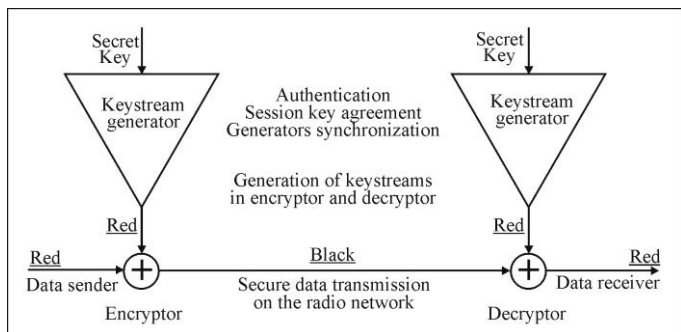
Secret Key

Keystream generator

Authentication
Session key agreement
Generators synchronization

Secret Key

Keystream generator

Generation of keystreams in encryptor and decryptor

Red

Red

Red

Data sender

Black

Secure data transmission on the radio network

Red

Data receiver

Encryptor

Decryptor